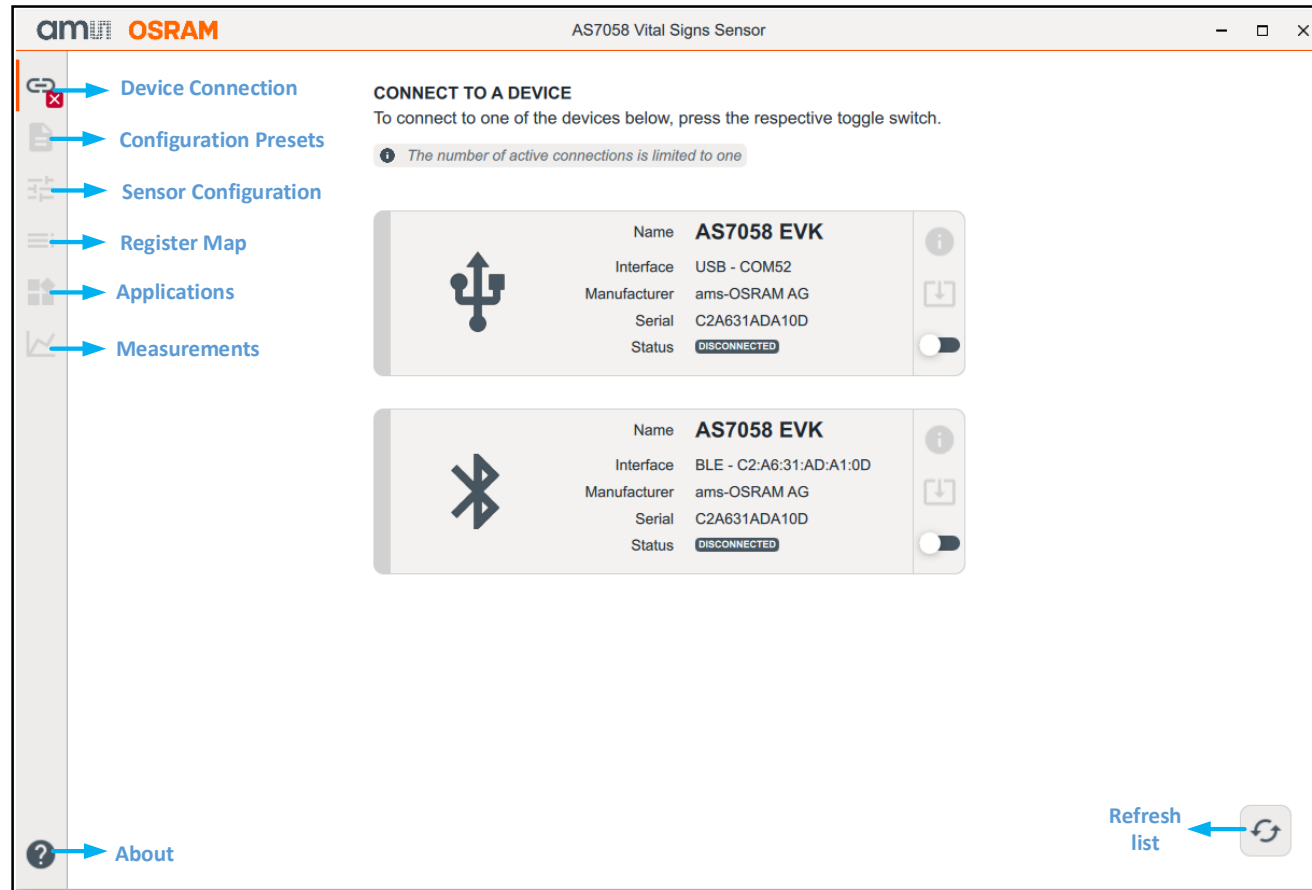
ams OSRAM

AS7058 Vital Signs Sensor

Device Connection
Configuration Presets
Sensor Configuration
Register Map
Applications
Measurements

CONNECT TO A DEVICE
To connect to one of the devices below, press the respective toggle switch.

The number of active connections is limited to one

Name AS7058 EVK
Interface USB - COM52
Manufacturer ams-OSRAM AG
Serial C2A631ADA10D
Status DISCONNECTED

Name AS7058 EVK
Interface BLE - C2:A6:31:AD:A1:0D
Manufacturer ams-OSRAM AG
Serial C2A631ADA10D
Status DISCONNECTED

About

Refresh list